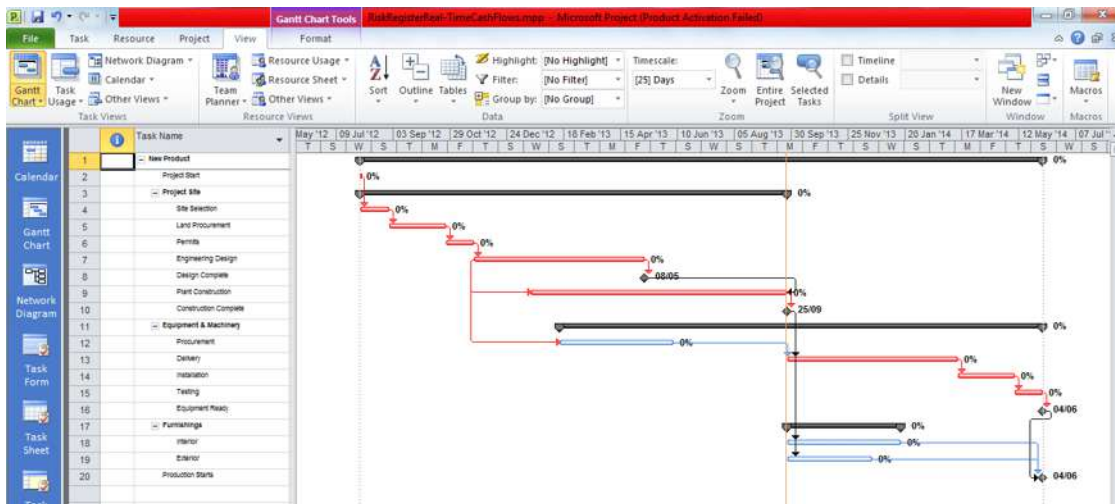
Gantt Chart Tools RiskRegisterReal-TimeCashFlows.mpp - Microsoft Project (Product Activation Failed)

File Task Resource Project View Format

Gantt Chart · Task Usage · Network Diagram · Calendar · Other Views · Task Views
Team Planner · Resource Usage · Resource Sheet · Other Views · Resource Views
Sort · Outline · Tables · Highlight: [No Highlight] · Filter: [No Filter] · Group by: [No Group] · Data
Timescale: [25] Days · Zoom · Entire Project · Selected Tasks · Zoom
Timeline · Details · Split View
New Window · Window
Macros · Macros

Calendar
Gantt Chart
Network Diagram
Task Form
Task Sheet

| | Task Name |
|---|---|
| 1 | New Product |
| 2 | Project Start |
| 3 | Project Site |
| 4 | Site Selection |
| 5 | Land Procurement |
| 6 | Permits |
| 7 | Engineering Design |
| 8 | Design Complete |
| 9 | Plant Construction |
| 10 | Construction Complete |
| 11 | Equipment & Machinery |
| 12 | Procurement |
| 13 | Delivery |
| 14 | Installation |
| 15 | Testing |
| 16 | Equipment Ready |
| 17 | Furnishings |
| 18 | Interior |
| 19 | Exterior |
| 20 | Production Starts |

May '12 | 09 Jul '12 | 03 Sep '12 | 29 Oct '12 | 24 Dec '12 | 18 Feb '13 | 15 Apr '13 | 10 Jun '13 | 05 Aug '13 | 30 Sep '13 | 25 Nov '13 | 20 Jan '14 | 17 Mar '14 | 12 May '14 | 07 Jul '
T S W S T M F T S W S T M F T S W S T M F T S W S T M F T S W S

0% 0% 0% 0% 0% 0% 0% 08/05 0% 25/09 0% 0% 0% 0% 0% 04/06 0% 0% 0% 04/06